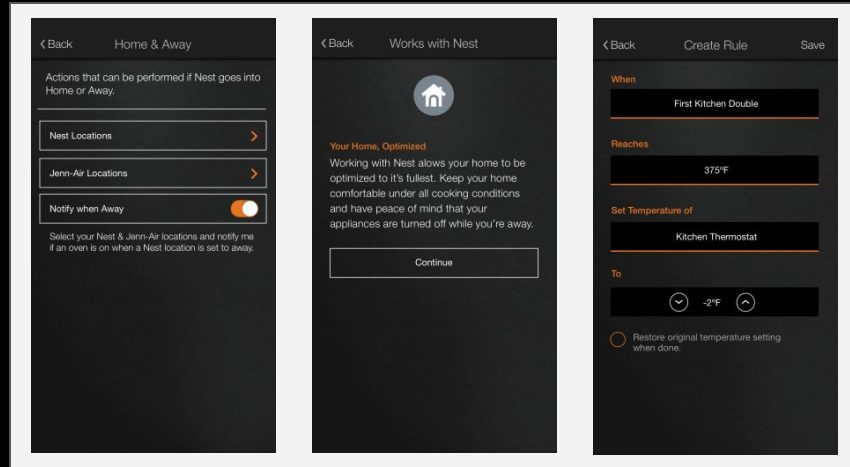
‹Back Home & Away

Actions that can be performed if Nest goes into Home or Away.

Nest Locations

Jenn-Air Locations

Notify when Away

Select your Nest & Jenn-Air locations and notify me if an oven is on when a Nest location is set to away.

‹Back Works with Nest

Your Home, Optimized

Working with Nest allows your home to be optimized to it's fullest. Keep your home comfortable under all cooking conditions and have peace of mind that your appliances are turned off while you're away.

Continue

‹Back Create Rule Save

When

First Kitchen Double

Reaches

375°F

Set Temperature of

Kitchen Thermostat

To

-2°F

Restore original temperature setting when done.